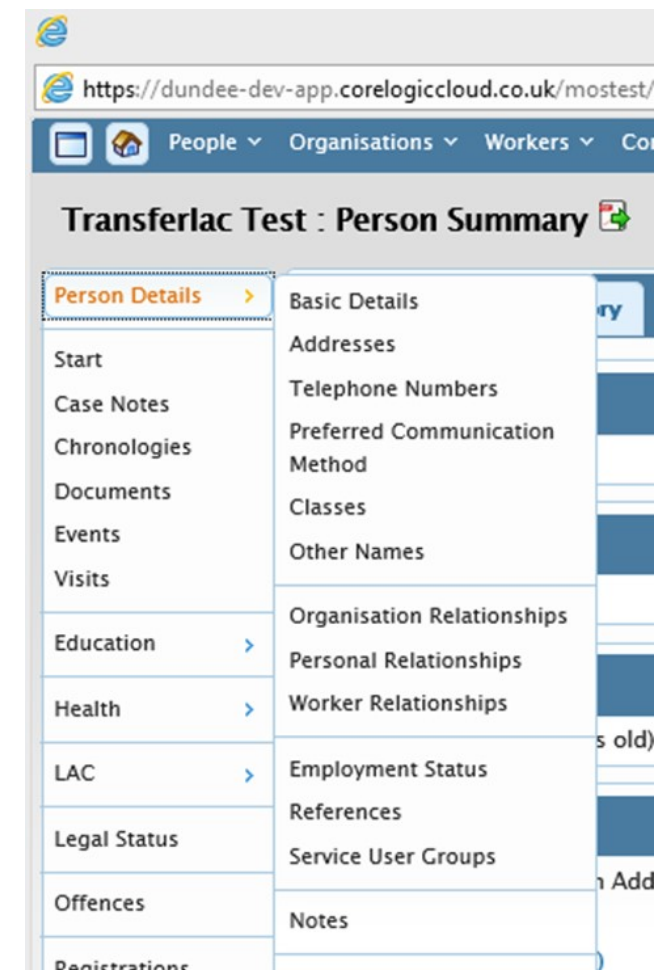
https://dundee-dev-app.corelogiccloud.co.uk/mostest/

People ⌄ Organisations ⌄ Workers ⌄ Co

Transferlac Test : Person Summary

Person Details ›

Start
Case Notes
Chronologies
Documents
Events
Visits

Education ›

Health ›

LAC ›

Legal Status

Offences

Registrations

Basic Details
Addresses
Telephone Numbers
Preferred Communication Method
Classes
Other Names

Organisation Relationships
Personal Relationships
Worker Relationships

Employment Status
References
Service User Groups

Notes

ry

s old)

n Add